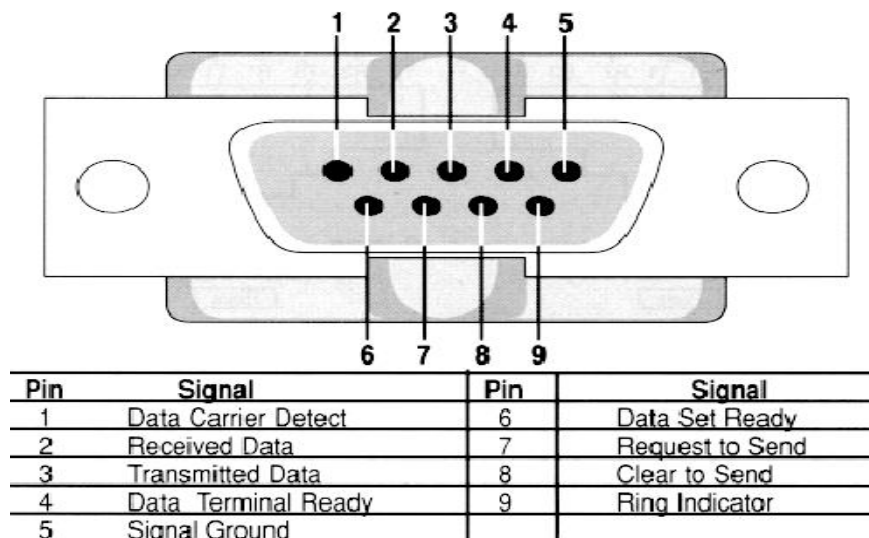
1 2 3 4 5

6 7 8 9

| Pin | Signal | Pin | Signal |
|---|---|---|---|
| 1 | Data Carrier Detect | 6 | Data Set Ready |
| 2 | Received Data | 7 | Request to Send |
| 3 | Transmitted Data | 8 | Clear to Send |
| 4 | Data Terminal Ready | 9 | Ring Indicator |
| 5 | Signal Ground | | |